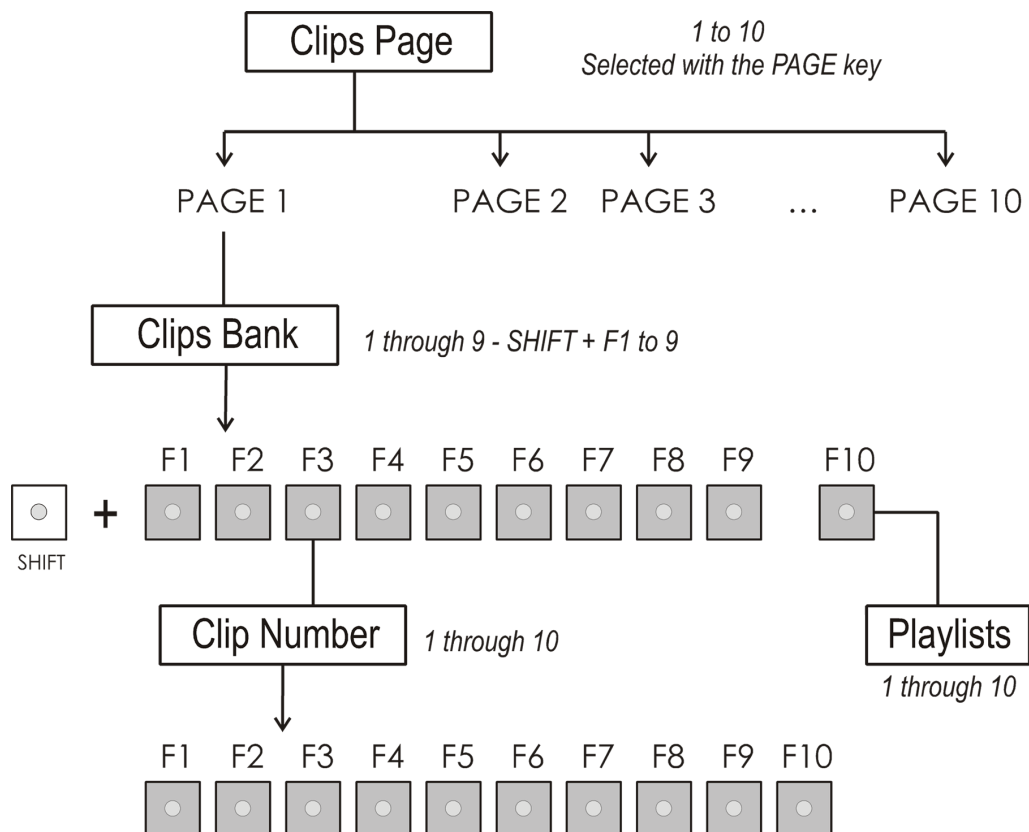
Clips Page

1 to 10
Selected with the PAGE key

PAGE 1 PAGE 2 PAGE 3 ... PAGE 10

Clips Bank

1 through 9 - SHIFT + F1 to 9

F1 F2 F3 F4 F5 F6 F7 F8 F9 F10

SHIFT +

Clip Number

1 through 10

Playlists

1 through 10

F1 F2 F3 F4 F5 F6 F7 F8 F9 F10